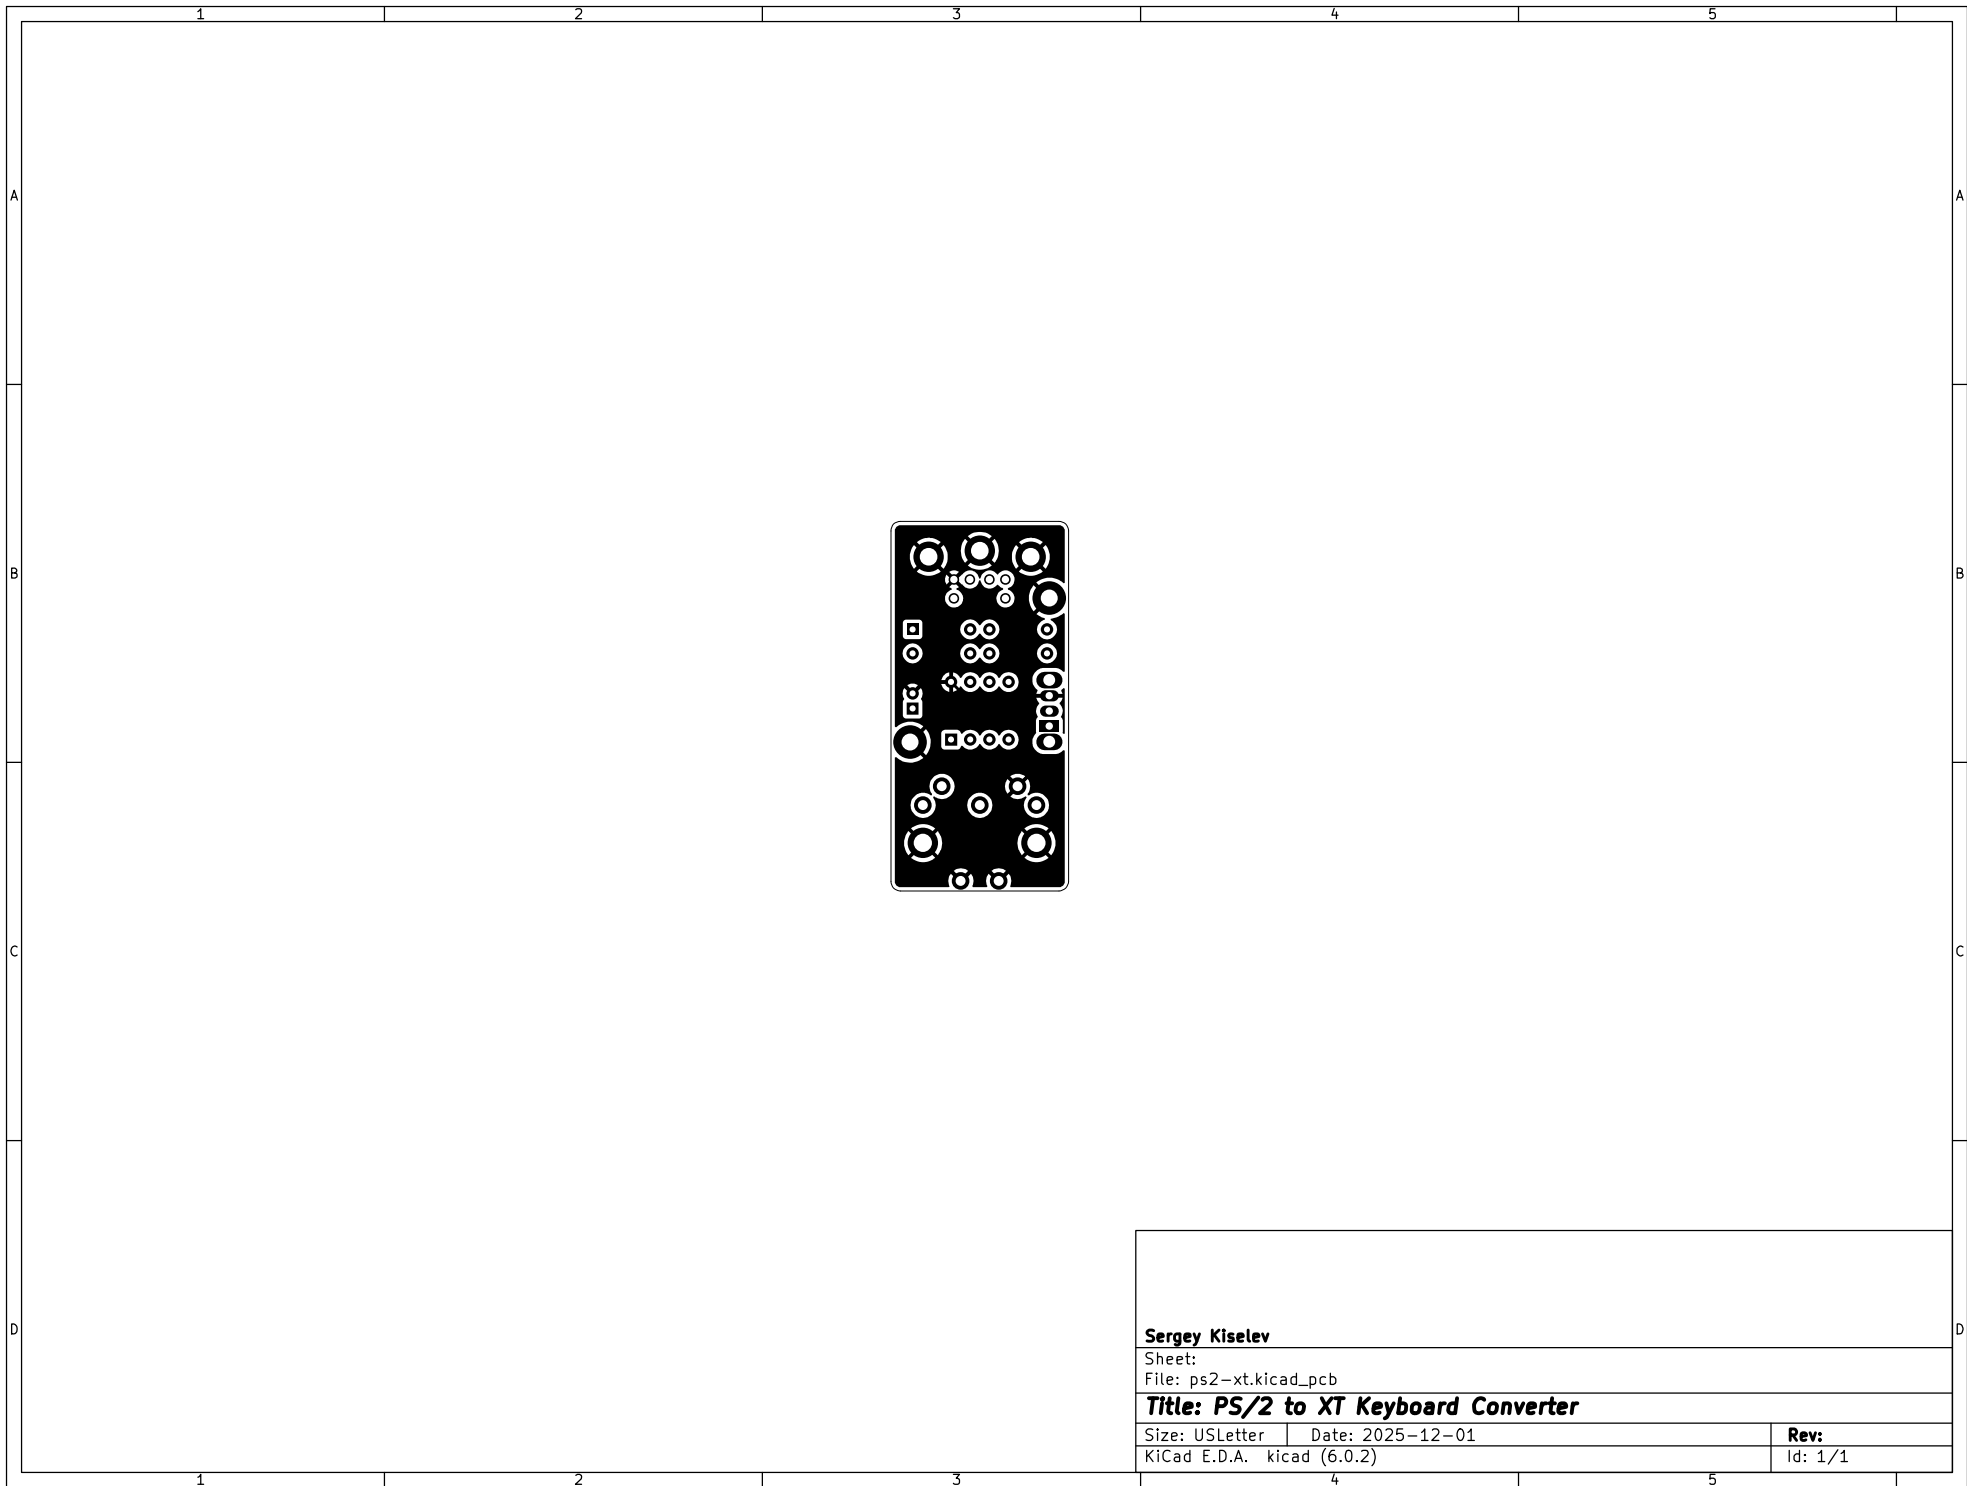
1 2 3 4 5

A A

B B

C C

D D

Sergey Kiselev
Sheet:
File: ps2-xt.kicad_pcb
Title: PS/2 to XT Keyboard Converter

| Size: USLetter | Date: 2025-12-01 | Rev: |
|---|---|---|
| KiCad E.D.A. kicad (6.0.2) | | Id: 1/1 |

1 2 3 4 5